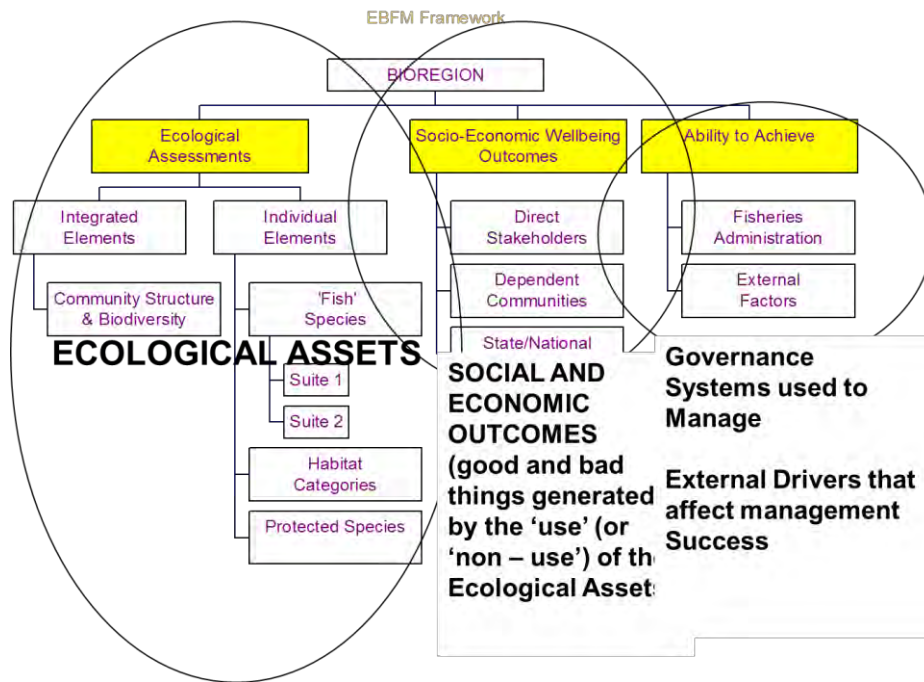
EBFM Framework

BIOREGION

Ecological Assessments

Socio-Economic Wellbeing Outcomes

Ability to Achieve

Integrated Elements

Individual Elements

Direct Stakeholders

Fisheries Administration

Community Structure & Biodiversity

'Fish' Species

Dependent Communities

External Factors

State/National

ECOLOGICAL ASSETS

Suite 1

Suite 2

Habitat Categories

Protected Species

SOCIAL AND ECONOMIC OUTCOMES (good and bad things generated by the 'use' (or 'non – use') of th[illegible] Ecological Asset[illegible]

Governance Systems used to Manage

External Drivers that affect management Success